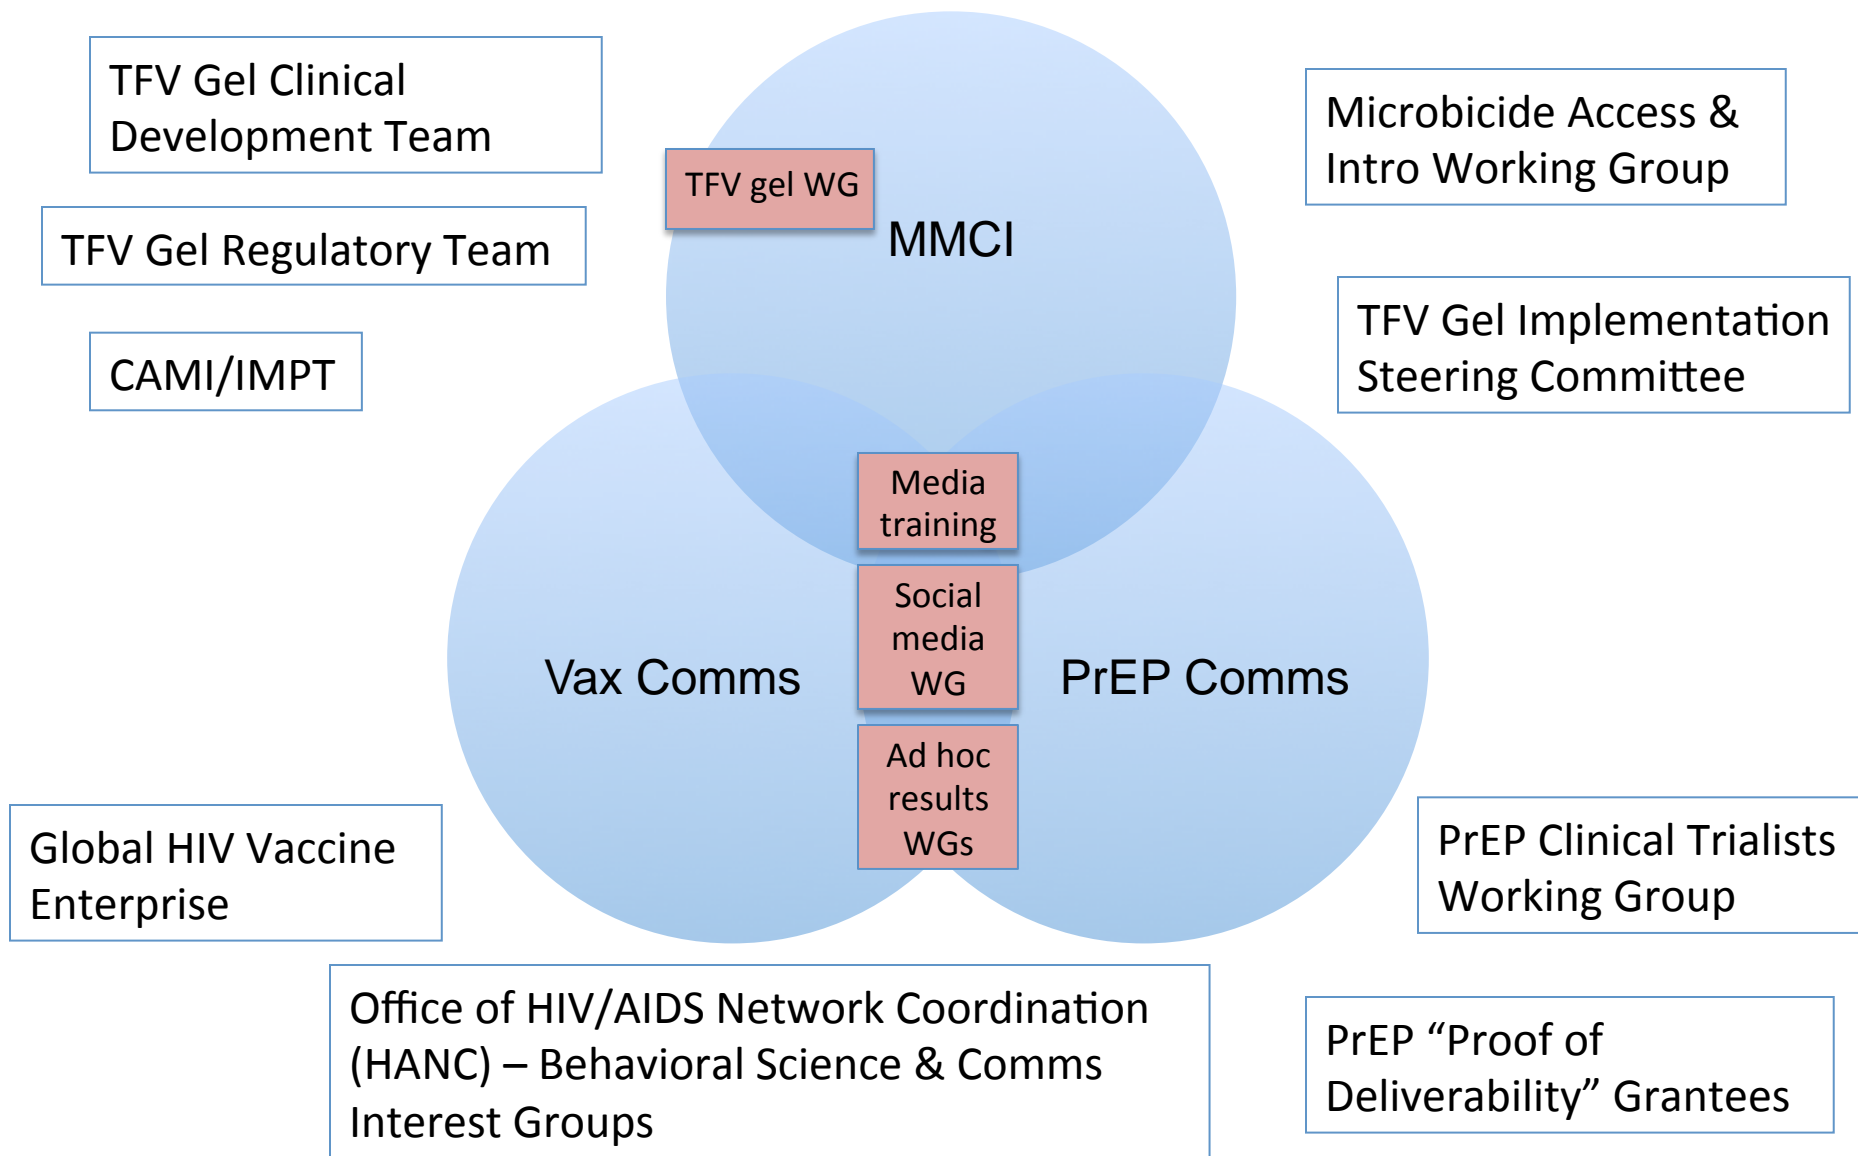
TFV Gel Clinical Development Team

TFV Gel Regulatory Team

CAMI/IMPT

TFV gel WG

MMCI

Microbicide Access & Intro Working Group

TFV Gel Implementation Steering Committee

Media training

Social media WG

Ad hoc results WGs

Vax Comms

PrEP Comms

Global HIV Vaccine Enterprise

PrEP Clinical Trialists Working Group

Office of HIV/AIDS Network Coordination (HANC) – Behavioral Science & Comms Interest Groups

PrEP "Proof of Deliverability" Grantees